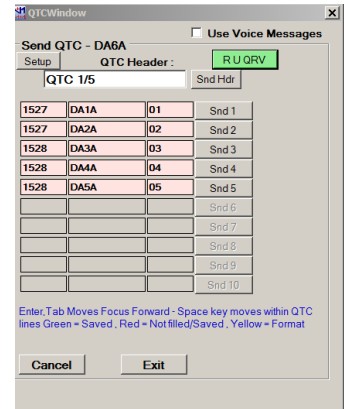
QTCWindow

Use Voice Messages

Send QTC - DA6A

Setup

QTC Header :

R U QRV

QTC 1/5

Snd Hdr

| | | | |
|---|---|---|---|
| 1527 | DA1A | 01 | Snd 1 |
| 1527 | DA2A | 02 | Snd 2 |
| 1528 | DA3A | 03 | Snd 3 |
| 1528 | DA4A | 04 | Snd 4 |
| 1528 | DA5A | 05 | Snd 5 |
| | | | Snd 6 |
| | | | Snd 7 |
| | | | Snd 8 |
| | | | Snd 9 |
| | | | Snd 10 |

Enter,Tab Moves Focus Forward - Space key moves within QTC lines Green = Saved , Red = Not filled/Saved , Yellow = Format

Cancel

Exit